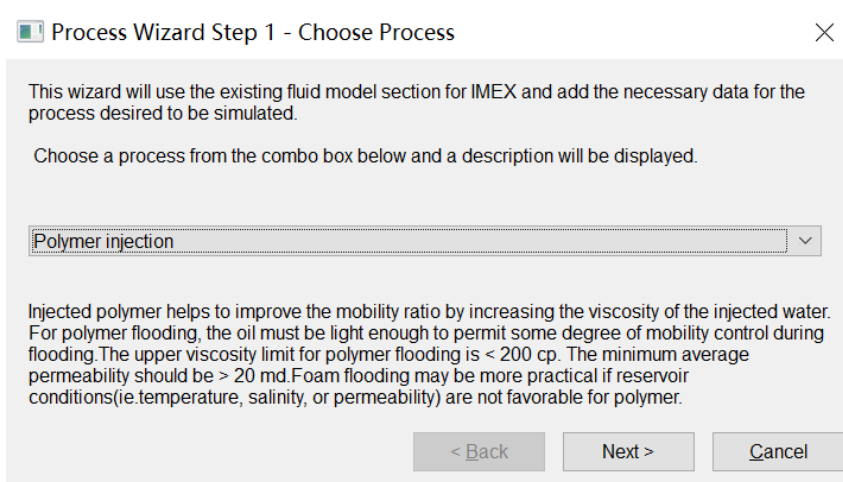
Process Wizard Step 1 - Choose Process

This wizard will use the existing fluid model section for IMEX and add the necessary data for the process desired to be simulated.

Choose a process from the combo box below and a description will be displayed.

Polymer injection

Injected polymer helps to improve the mobility ratio by increasing the viscosity of the injected water. For polymer flooding, the oil must be light enough to permit some degree of mobility control during flooding.The upper viscosity limit for polymer flooding is < 200 cp. The minimum average permeability should be > 20 md.Foam flooding may be more practical if reservoir conditions(ie.temperature, salinity, or permeability) are not favorable for polymer.

< Back

Next >

Cancel